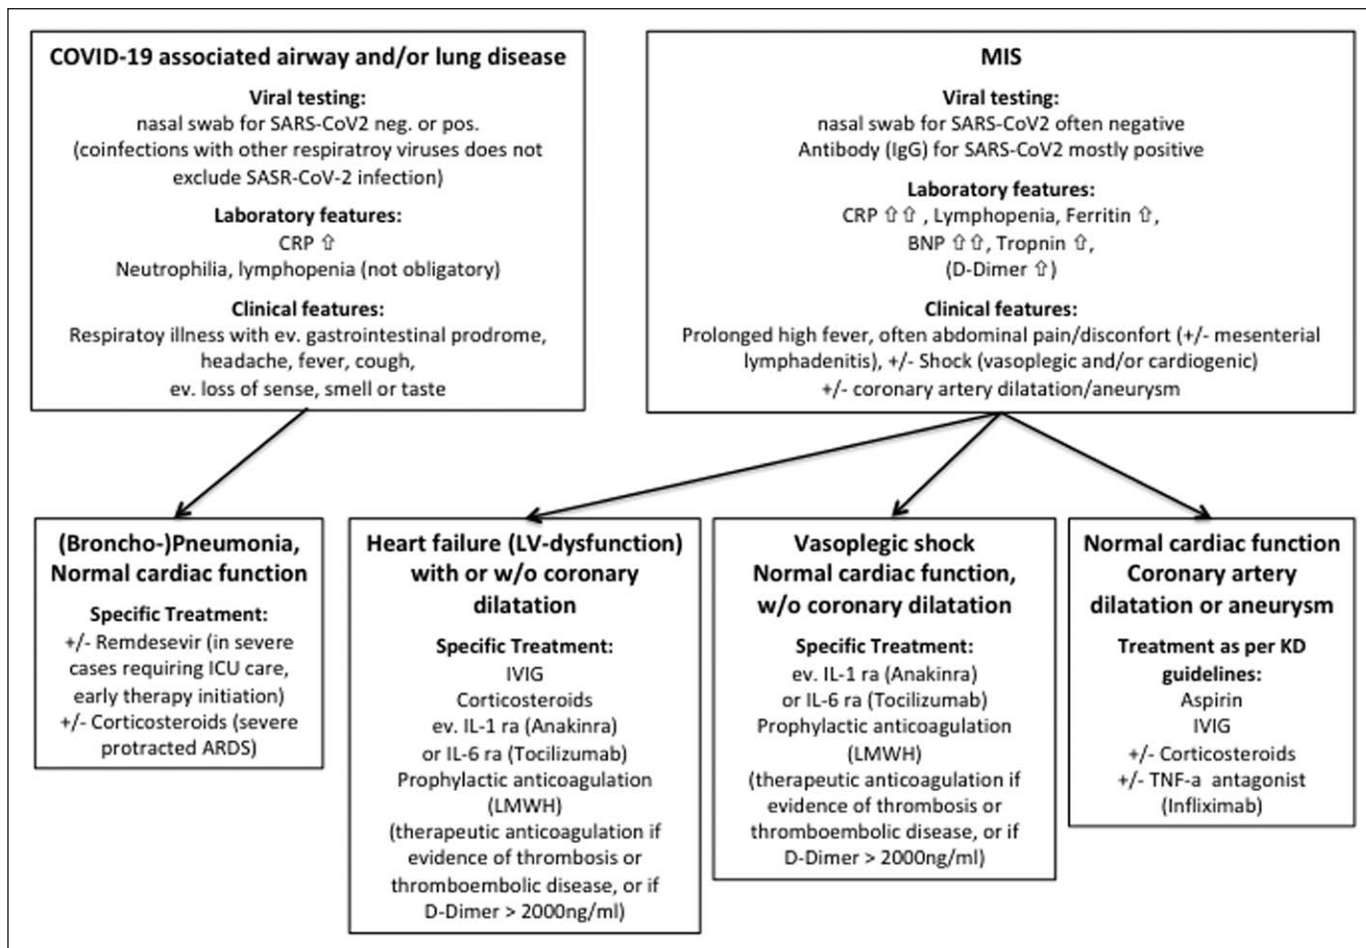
COVID-19 associated airway and/or lung disease

Viral testing:
nasal swab for SARS-CoV2 neg. or pos.
(coinfections with other respiratroy viruses does not exclude SASR-CoV-2 infection)

Laboratory features:
CRP ⇧
Neutrophilia, lymphopenia (not obligatory)

Clinical features:
Respiratoy illness with ev. gastrointestinal prodrome, headache, fever, cough, ev. loss of sense, smell or taste

MIS

Viral testing:
nasal swab for SARS-CoV2 often negative
Antibody (IgG) for SARS-CoV2 mostly positive

Laboratory features:
CRP ⇧⇧ , Lymphopenia, Ferritin ⇧,
BNP ⇧⇧, Tropnin ⇧,
(D-Dimer ⇧)

Clinical features:
Prolonged high fever, often abdominal pain/disconfort (+/- mesenterial lymphadenitis), +/- Shock (vasoplegic and/or cardiogenic)
+/- coronary artery dilatation/aneurysm

(Broncho-)Pneumonia, Normal cardiac function

Specific Treatment:
+/- Remdesevir (in severe cases requiring ICU care, early therapy initiation)
+/- Corticosteroids (severe protracted ARDS)

Heart failure (LV-dysfunction) with or w/o coronary dilatation

Specific Treatment:
IVIG
Corticosteroids
ev. IL-1 ra (Anakinra)
or IL-6 ra (Tocilizumab)
Prophylactic anticoagulation (LMWH)
(therapeutic anticoagulation if evidence of thrombosis or thromboembolic disease, or if D-Dimer > 2000ng/ml)

Vasoplegic shock Normal cardiac function, w/o coronary dilatation

Specific Treatment:
ev. IL-1 ra (Anakinra)
or IL-6 ra (Tocilizumab)
Prophylactic anticoagulation (LMWH)
(therapeutic anticoagulation if evidence of thrombosis or thromboembolic disease, or if D-Dimer > 2000ng/ml)

Normal cardiac function Coronary artery dilatation or aneurysm

Treatment as per KD guidelines:
Aspirin
IVIG
+/- Corticosteroids
+/- TNF-a antagonist (Infliximab)